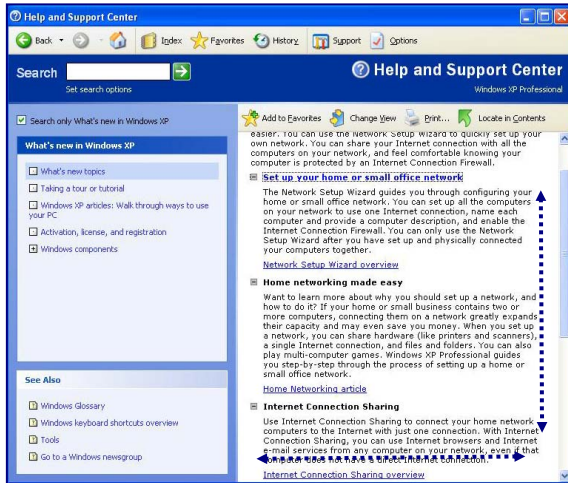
Help and Support Center

Back · Index Favorites History Support Options

Search
Set search options

Help and Support Center
Windows XP Professional

Search only What's new in Windows XP

What's new in Windows XP

What's new topics

Taking a tour or tutorial

Windows XP articles: Walk through ways to use your PC

Activation, license, and registration

Windows components

See Also

Windows Glossary

Windows keyboard shortcuts overview

Tools

Go to a Windows newsgroup

Add to Favorites Change View Print... Locate in Contents

easier. You can use the Network Setup Wizard to quickly set up your own network. You can share your Internet connection with all the computers on your network, and feel comfortable knowing your computer is protected by an Internet Connection Firewall.

Set up your home or small office network

The Network Setup Wizard guides you through configuring your home or small office network. You can set up all the computers on your network to use one Internet connection, name each computer and provide a computer description, and enable the Internet Connection Firewall. You can only use the Network Setup Wizard after you have set up and physically connected your computers together.

Network Setup Wizard overview

Home networking made easy

Want to learn more about why you should set up a network, and how to do it? If your home or small business contains two or more computers, connecting them on a network greatly expands their capacity and may even save you money. When you set up a network, you can share hardware (like printers and scanners), a single Internet connection, and files and folders. You can also play multi-computer games. Windows XP Professional guides you step-by-step through the process of setting up a home or small office network.

Home Networking article

Internet Connection Sharing

Use Internet Connection Sharing to connect your home network computers to the Internet with just one connection. With Internet Connection Sharing, you can use Internet browsers and Internet e-mail services from any computer on your network, even if that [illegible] Internet connection.

Internet Connection Sharing overview